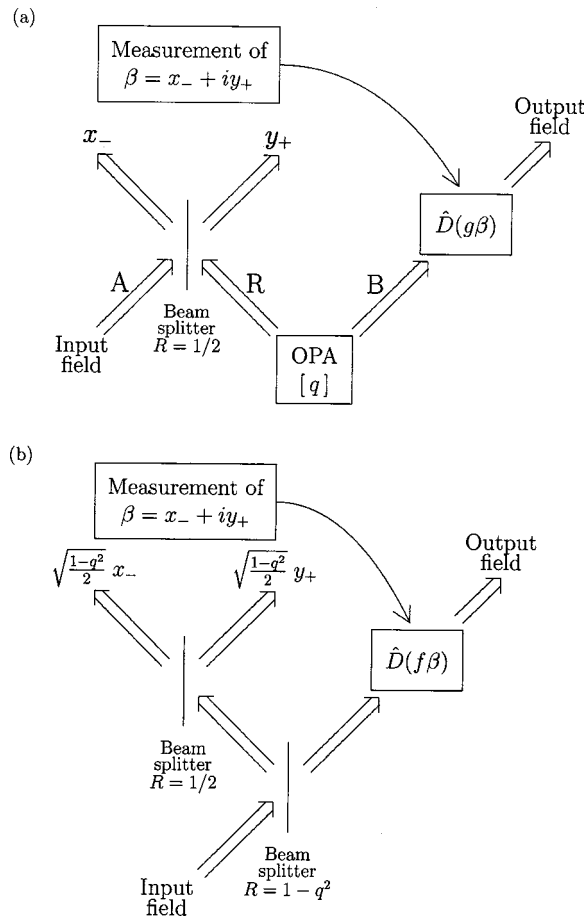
(a)

Measurement of $\beta = x_- + iy_+$

Output field

$x_-$

$y_+$

$\hat{D}(g\beta)$

A

R

B

Input field

Beam splitter $R = 1/2$

OPA $[q]$

(b)

Measurement of $\beta = x_- + iy_+$

Output field

$\sqrt{\frac{1-q^2}{2}}\, x_-$

$\sqrt{\frac{1-q^2}{2}}\, y_+$

$\hat{D}(f\beta)$

Beam splitter $R = 1/2$

Input field

Beam splitter $R = 1 - q^2$